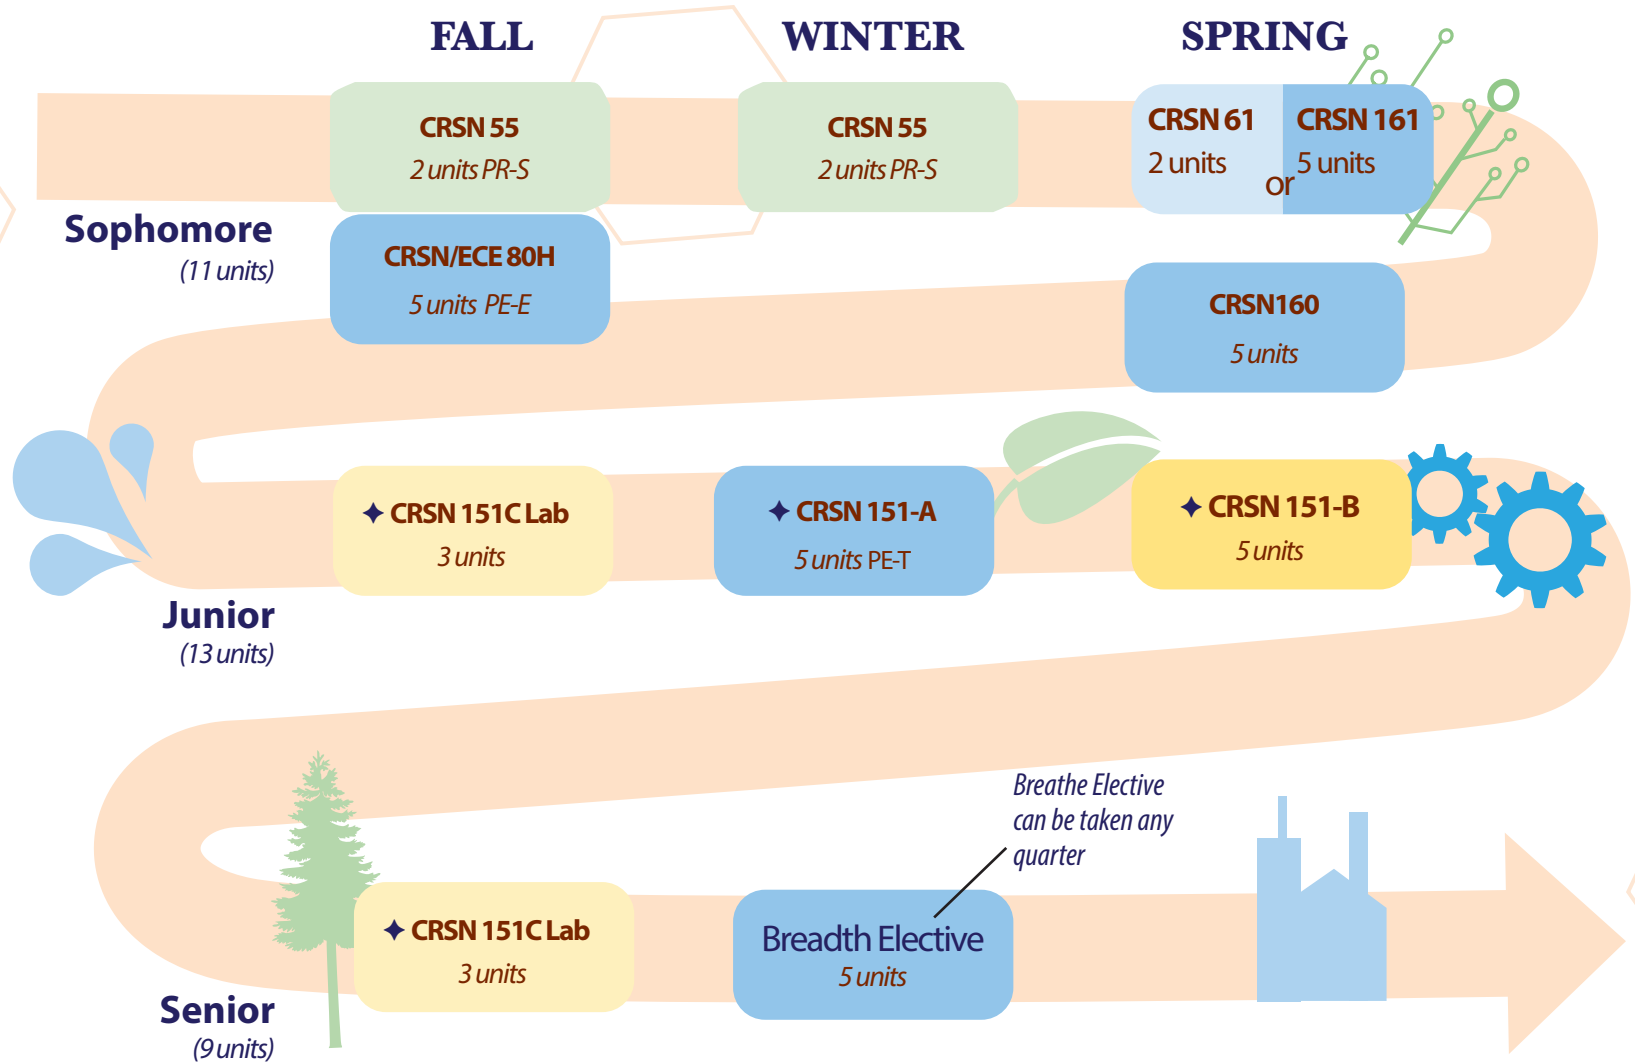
FALL

WINTER

SPRING

CRSN 55
2 units PR-S

CRSN 55
2 units PR-S

CRSN 61
2 units

or

CRSN 161
5 units

Sophomore
(11 units)

CRSN/ECE 80H
5 units PE-E

CRSN160
5 units

✦ CRSN 151C Lab
3 units

✦ CRSN 151-A
5 units PE-T

✦ CRSN 151-B
5 units

Junior
(13 units)

Breathe Elective can be taken any quarter

✦ CRSN 151C Lab
3 units

Breadth Elective
5 units

Senior
(9 units)